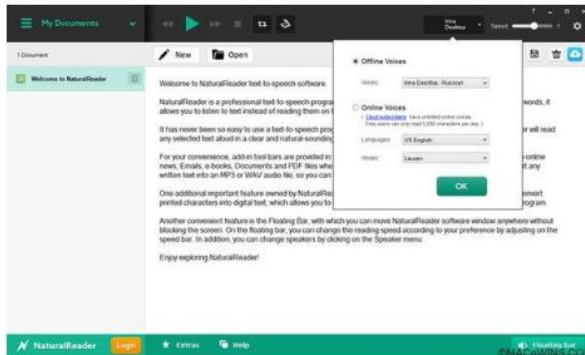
My Documents

Irina Desktop

Speed

1 Document

Welcome to NaturalReader

New

Open

Welcome to NaturalReader text-to-speech software.

NaturalReader is a professional text-to-speech progra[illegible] words, it allows you to listen to text instead of reading them on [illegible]

It has never been so easy to use a text-to-speech prog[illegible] will read any selected text aloud in a clear and natural-sounding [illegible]

For your convenience, add-in tool bars are provided in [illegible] online news, Emails, e-books, Documents and PDF files whe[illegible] any written text into an MP3 or WAV audio file, so you can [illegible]

One additional important feature owned by NaturalRea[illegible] printed characters into digital text, which allows you to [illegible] program.

Another convenient feature is the Floating Bar, with which you can move NaturalReader software window anywhere without blocking the screen. On the floating bar, you can change the reading speed according to your preference by adjusting on the speed bar. In addition, you can change speakers by clicking on the Speaker menu.

Enjoy exploring NaturalReader!

Offline Voices

Voices: Irina Desktop, Russian

Online Voices

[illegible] have unlimited online voices. Free users can only read 5,000 characters per day.

Language: US English

Voices: Lauren

OK

NaturalReader

Login

Extras

Help

Floating bar

©MACWINSOFT